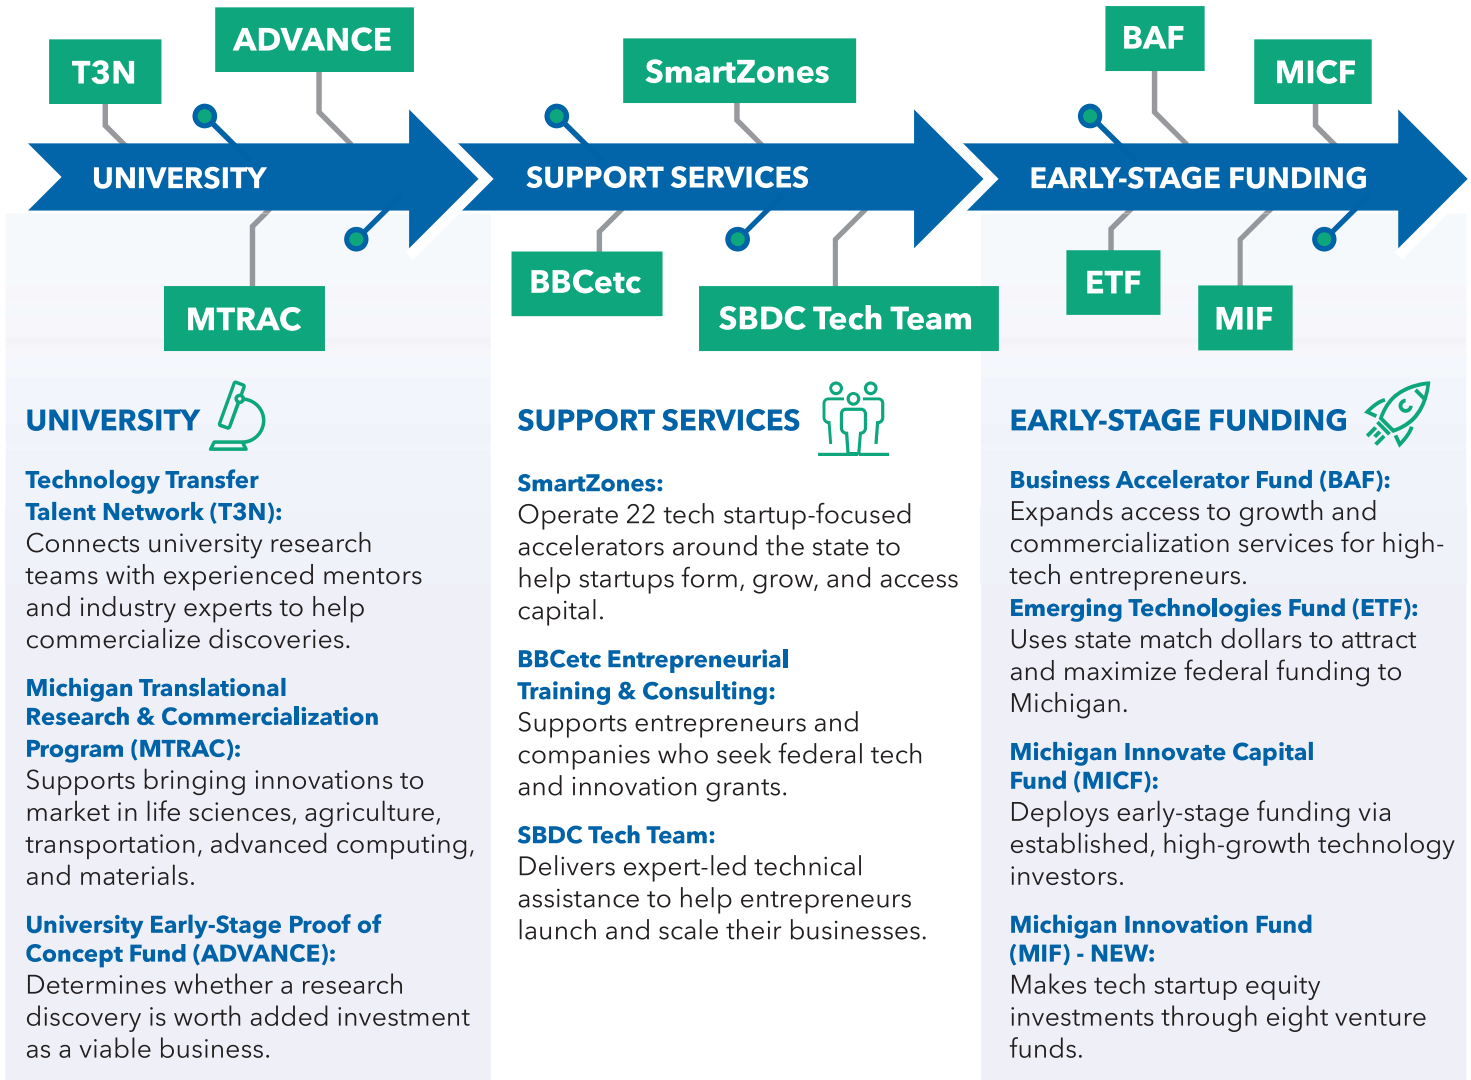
T3N
ADVANCE
UNIVERSITY
MTRAC
SmartZones
SUPPORT SERVICES
BBCetc
SBDC Tech Team
BAF
MICF
EARLY-STAGE FUNDING
ETF
MIF

UNIVERSITY

Technology Transfer Talent Network (T3N):
Connects university research teams with experienced mentors and industry experts to help commercialize discoveries.

Michigan Translational Research & Commercialization Program (MTRAC):
Supports bringing innovations to market in life sciences, agriculture, transportation, advanced computing, and materials.

University Early-Stage Proof of Concept Fund (ADVANCE):
Determines whether a research discovery is worth added investment as a viable business.

SUPPORT SERVICES

SmartZones:
Operate 22 tech startup-focused accelerators around the state to help startups form, grow, and access capital.

BBCetc Entrepreneurial Training & Consulting:
Supports entrepreneurs and companies who seek federal tech and innovation grants.

SBDC Tech Team:
Delivers expert-led technical assistance to help entrepreneurs launch and scale their businesses.

EARLY-STAGE FUNDING

Business Accelerator Fund (BAF):
Expands access to growth and commercialization services for high-tech entrepreneurs.
Emerging Technologies Fund (ETF):
Uses state match dollars to attract and maximize federal funding to Michigan.

Michigan Innovate Capital Fund (MICF):
Deploys early-stage funding via established, high-growth technology investors.

Michigan Innovation Fund (MIF) - NEW:
Makes tech startup equity investments through eight venture funds.